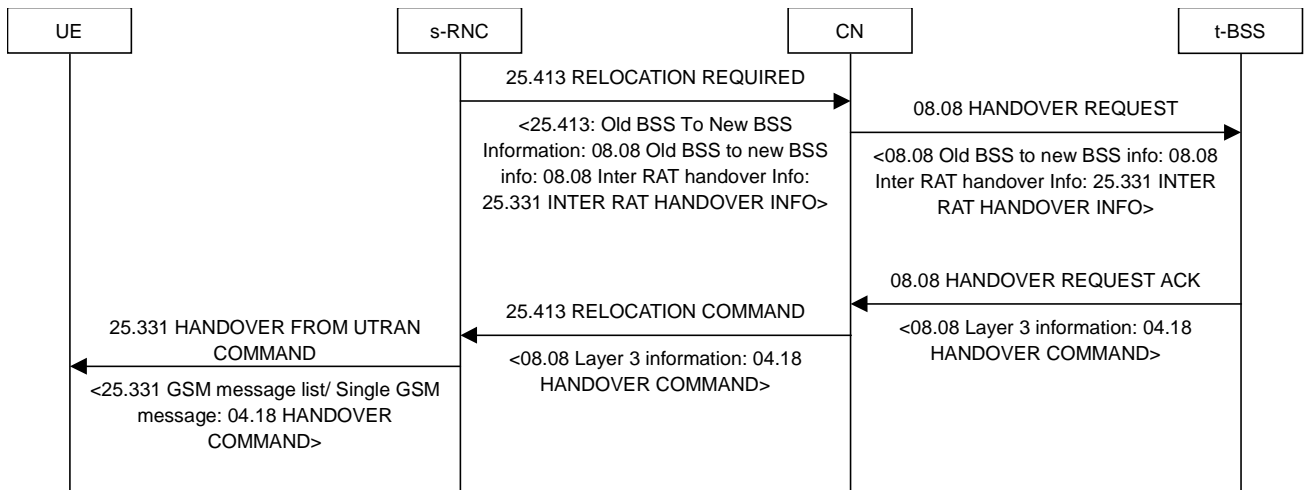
UE

s-RNC

CN

t-BSS

25.413 RELOCATION REQUIRED

<25.413: Old BSS To New BSS Information: 08.08 Old BSS to new BSS info: 08.08 Inter RAT handover Info: 25.331 INTER RAT HANDOVER INFO>

08.08 HANDOVER REQUEST

<08.08 Old BSS to new BSS info: 08.08 Inter RAT handover Info: 25.331 INTER RAT HANDOVER INFO>

08.08 HANDOVER REQUEST ACK

<08.08 Layer 3 information: 04.18 HANDOVER COMMAND>

25.413 RELOCATION COMMAND

<08.08 Layer 3 information: 04.18 HANDOVER COMMAND>

25.331 HANDOVER FROM UTRAN COMMAND

<25.331 GSM message list/ Single GSM message: 04.18 HANDOVER COMMAND>